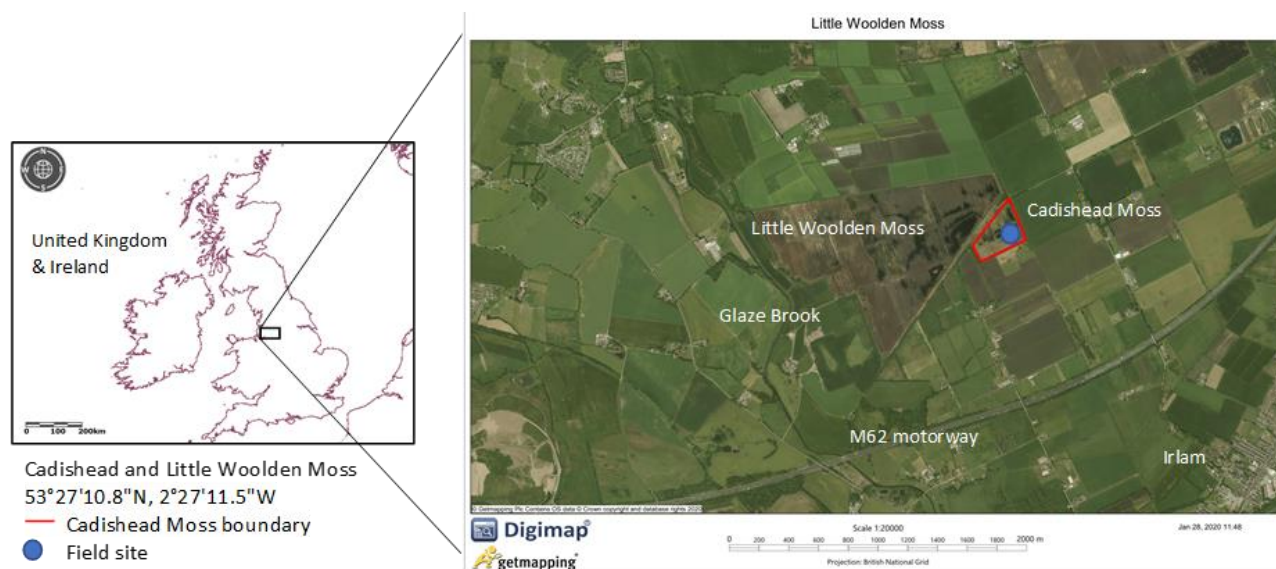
N
W E
S

United Kingdom & Ireland

0 100 200km

Cadishead and Little Woolden Moss
53°27'10.8"N, 2°27'11.5"W
Cadishead Moss boundary
Field site

Little Woolden Moss

Cadishead Moss
Little Woolden Moss
Glaze Brook
M62 motorway
Irlam

© Getmapping Plc Contains OS data © Crown copyright and database rights 2020

Digimap
getmapping

Scale 1:20000
0 200 400 600 800 1000 1200 1400 1600 1800 2000 m
Projection: British National Grid

Jan 28, 2020 11:48